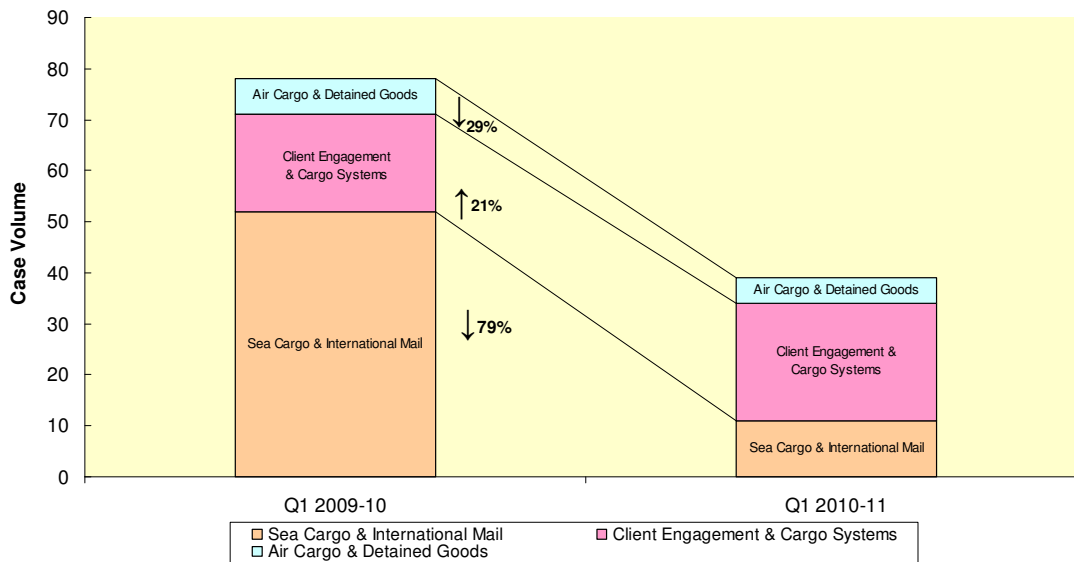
90
80
70
60
50
40
30
20
10
0

Case Volume

Air Cargo & Detained Goods
Client Engagement & Cargo Systems
Sea Cargo & International Mail

↓29%
↑21%
↓79%

Air Cargo & Detained Goods
Client Engagement & Cargo Systems
Sea Cargo & International Mail

Q1 2009-10
Q1 2010-11

Sea Cargo & International Mail
Client Engagement & Cargo Systems
Air Cargo & Detained Goods